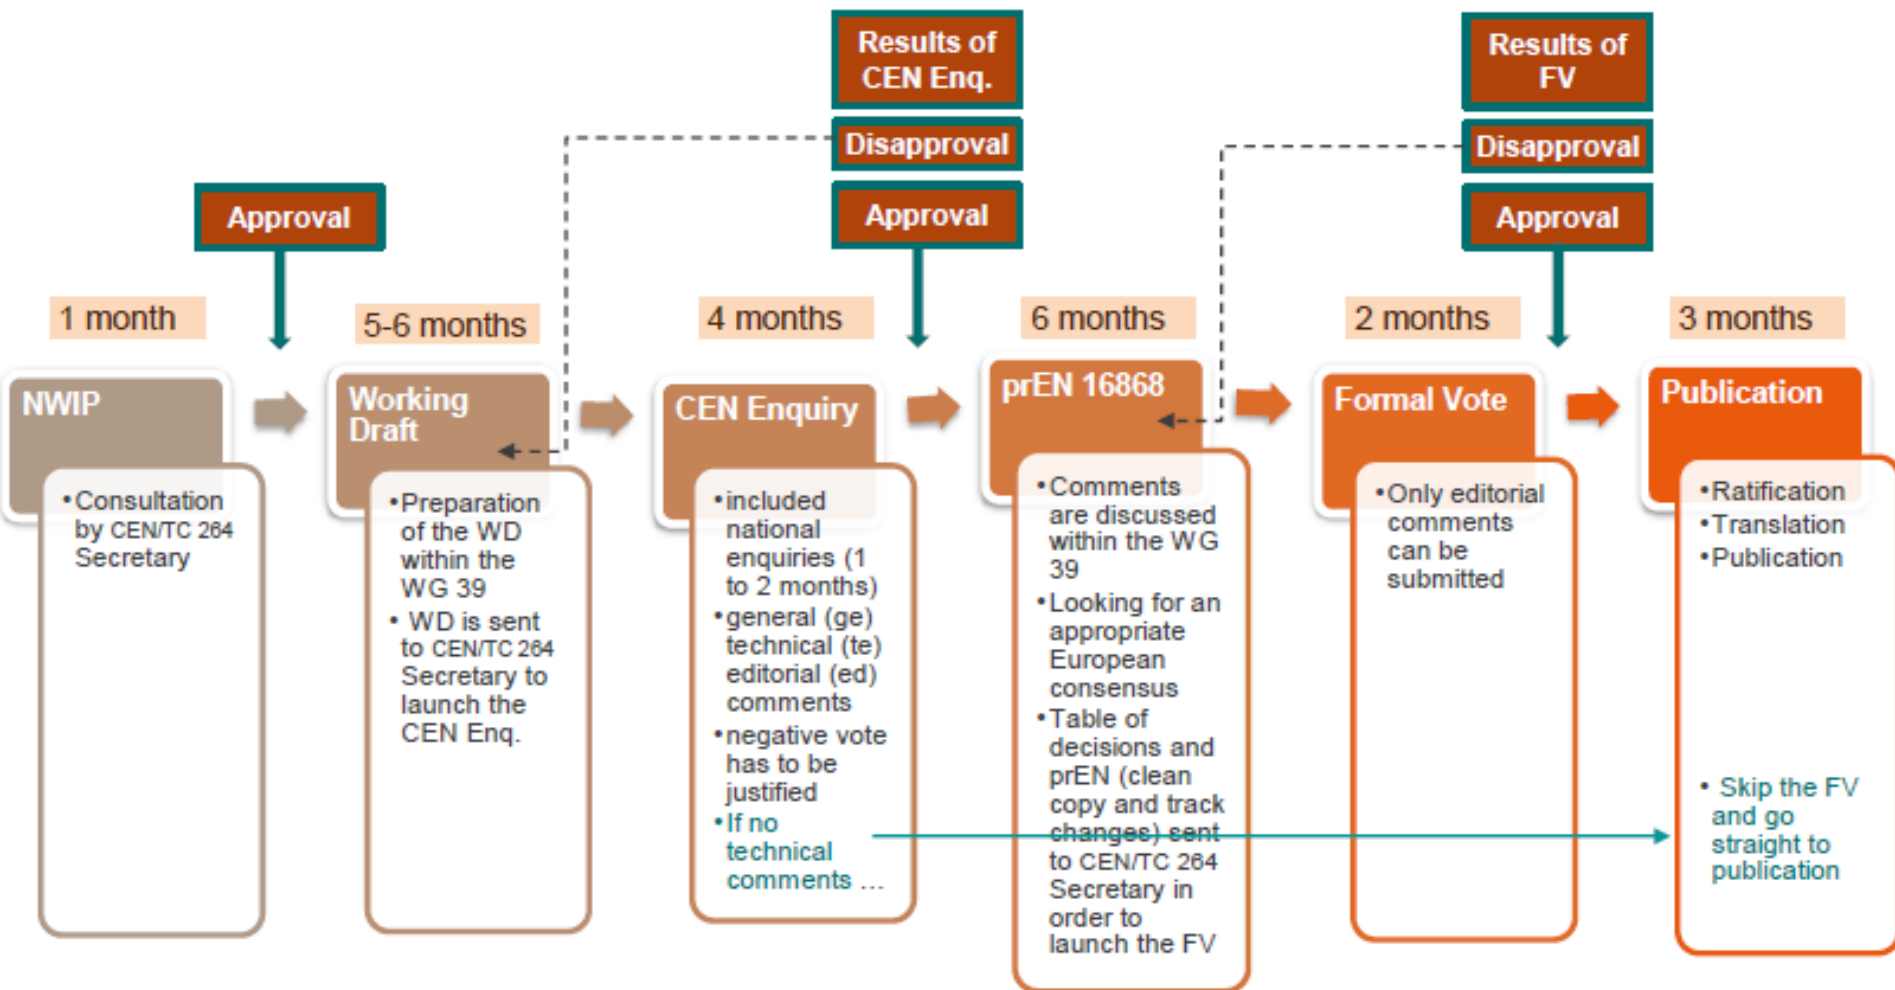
Results of CEN Enq.

Disapproval

Approval

Results of FV

Disapproval

Approval

Approval

1 month

NWIP

• Consultation by CEN/TC 264 Secretary

5-6 months

Working Draft

• Preparation of the WD within the WG 39

• WD is sent to CEN/TC 264 Secretary to launch the CEN Enq.

4 months

CEN Enquiry

• included national enquiries (1 to 2 months)

• general (ge) technical (te) editorial (ed) comments

• negative vote has to be justified

• If no technical comments …

6 months

prEN 16868

• Comments are discussed within the WG 39

• Looking for an appropriate European consensus

• Table of decisions and prEN (clean copy and track changes) sent to CEN/TC 264 Secretary in order to launch the FV

2 months

Formal Vote

• Only editorial comments can be submitted

3 months

Publication

• Ratification

• Translation

• Publication

• Skip the FV and go straight to publication